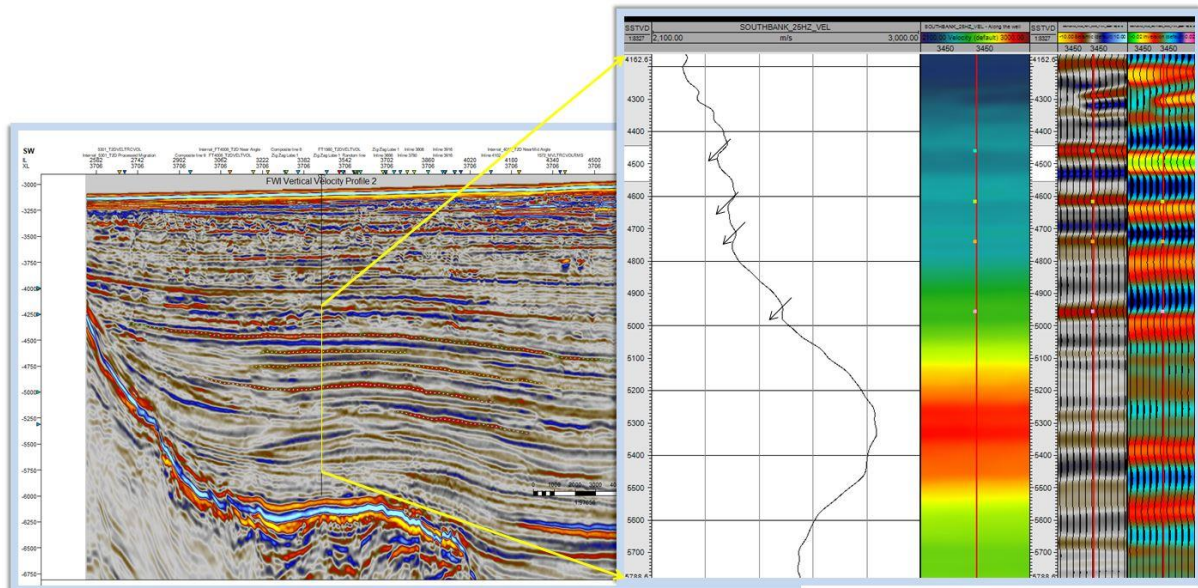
SW
IL
XL

FWI Vertical Velocity Profile 2

-3000
-3250
-3500
-3750
-4000
-4250
-4500
-4750
-5000
-5250
-5500
-5750
-6000
-6250
-6500
-6750

2582 3706
2742 3706
2902 3706
3062 3706
3222 3706
3382 3706
3542 3706
3702 3706
3860 3706
4020 3706
4180 3706
4340 3706
4500 3706

SSTVD
1.5327
SOUTHBANK_25HZ_VEL
2,100.00 m/s 3,000.00
SOUTHBANK_25HZ_VEL - Along the well
2100.00 Velocity (default) 3000.00
3450 3450
SSTVD
1.5327
3450 3450 3450 3450

4162.6
4300
4400
4500
4600
4700
4800
4900
5000
5100
5200
5300
5400
5500
5600
5700
5788.6